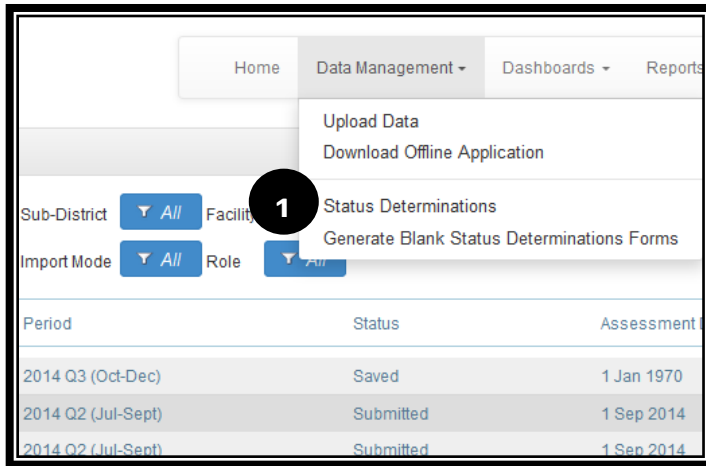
Home Data Management ▾ Dashboards ▾ Reports

Upload Data
Download Offline Application

1

Status Determinations
Generate Blank Status Determinations Forms

Sub-District All Facility
Import Mode All Role All

| Period | Status | Assessment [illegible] |
|---|---|---|
| 2014 Q3 (Oct-Dec) | Saved | 1 Jan 1970 |
| 2014 Q2 (Jul-Sept) | Submitted | 1 Sep 2014 |
| 2014 Q2 (Jul-Sept) | Submitted | 1 Sep 2014 |